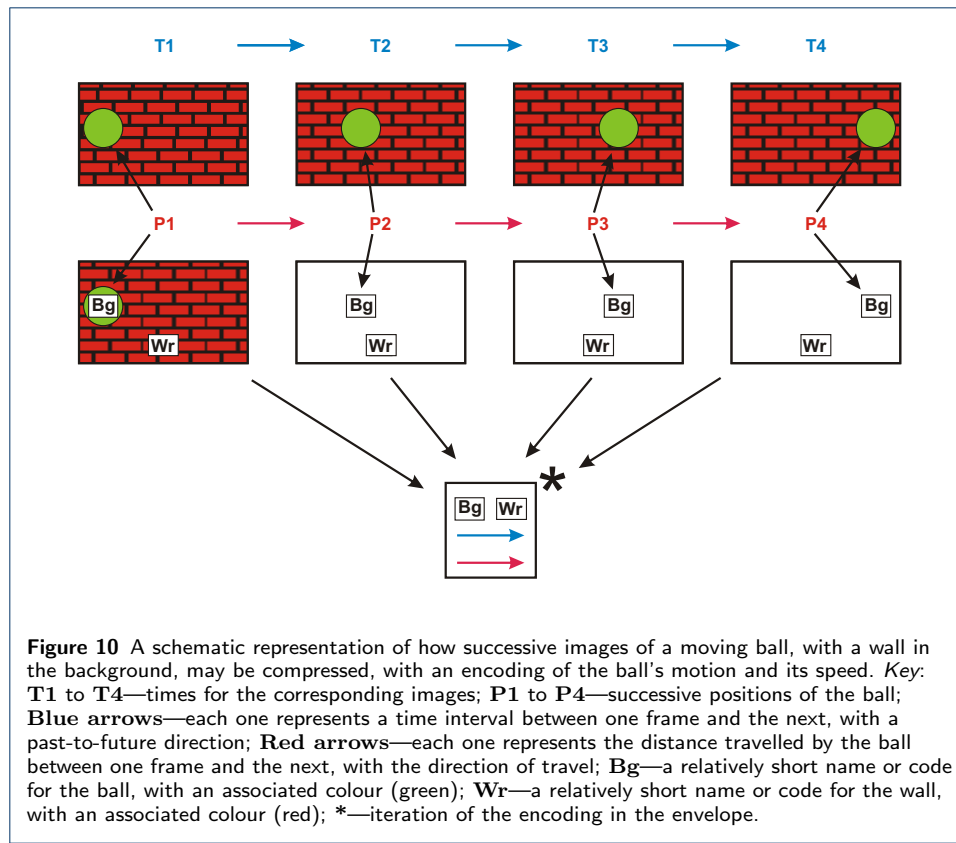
T1 T2 T3 T4

P1 P2 P3 P4

Bg Wr

Bg Wr

Bg Wr

Bg Wr

Bg Wr

*

**Figure 10** A schematic representation of how successive images of a moving ball, with a wall in the background, may be compressed, with an encoding of the ball's motion and its speed. *Key*: **T1** to **T4**—times for the corresponding images; **P1** to **P4**—successive positions of the ball; **Blue arrows**—each one represents a time interval between one frame and the next, with a past-to-future direction; **Red arrows**—each one represents the distance travelled by the ball between one frame and the next, with the direction of travel; **Bg**—a relatively short name or code for the ball, with an associated colour (green); **Wr**—a relatively short name or code for the wall, with an associated colour (red); **\***—iteration of the encoding in the envelope.